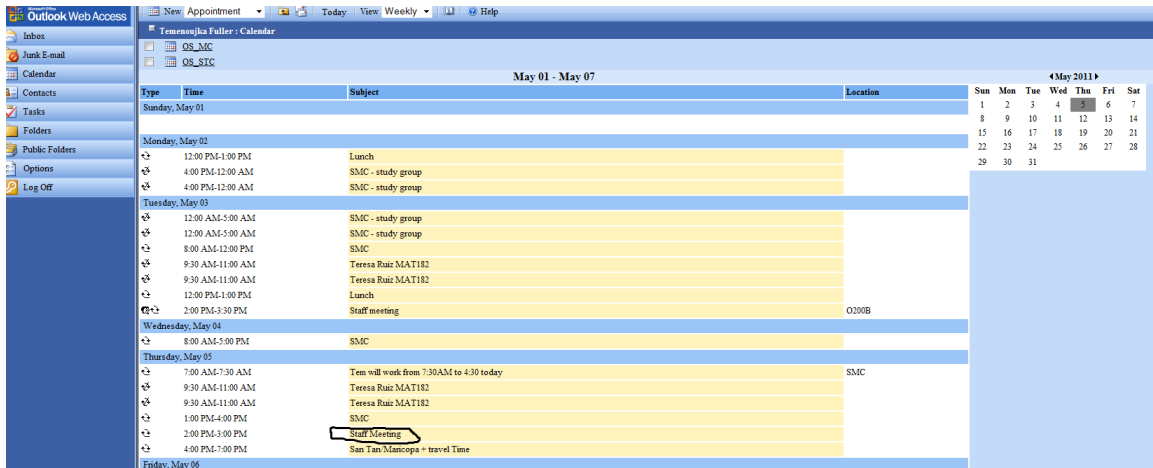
Microsoft Office Outlook Web Access

Inbox
Junk E-mail
Calendar
Contacts
Tasks
Folders
Public Folders
Options
Log Off

New Appointment | Today | View Weekly | Help

Temenoujka Fuller : Calendar

OS_MC
OS_STC

May 01 - May 07

| Type | Time | Subject | Location |
|---|---|---|---|
| Sunday, May 01 | | | |
| Monday, May 02 | | | |
| | 12:00 PM-1:00 PM | Lunch | |
| | 4:00 PM-12:00 AM | SMC - study group | |
| | 4:00 PM-12:00 AM | SMC - study group | |
| Tuesday, May 03 | | | |
| | 12:00 AM-5:00 AM | SMC - study group | |
| | 12:00 AM-5:00 AM | SMC - study group | |
| | 8:00 AM-12:00 PM | SMC | |
| | 9:30 AM-11:00 AM | Teresa Ruiz MAT182 | |
| | 9:30 AM-11:00 AM | Teresa Ruiz MAT182 | |
| | 12:00 PM-1:00 PM | Lunch | |
| | 2:00 PM-3:30 PM | Staff meeting | O200B |
| Wednesday, May 04 | | | |
| | 8:00 AM-5:00 PM | SMC | |
| Thursday, May 05 | | | |
| | 7:00 AM-7:30 AM | Tem will work from 7:30AM to 4:30 today | SMC |
| | 9:30 AM-11:00 AM | Teresa Ruiz MAT182 | |
| | 9:30 AM-11:00 AM | Teresa Ruiz MAT182 | |
| | 1:00 PM-4:00 PM | SMC | |
| | 2:00 PM-3:00 PM | Staff Meeting | |
| | 4:00 PM-7:00 PM | San Tan/Maricopa + travel Time | |
| Friday, May 06 | | | |

May 2011

| Sun | Mon | Tue | Wed | Thu | Fri | Sat |
|---|---|---|---|---|---|---|
| 1 | 2 | 3 | 4 | 5 | 6 | 7 |
| 8 | 9 | 10 | 11 | 12 | 13 | 14 |
| 15 | 16 | 17 | 18 | 19 | 20 | 21 |
| 22 | 23 | 24 | 25 | 26 | 27 | 28 |
| 29 | 30 | 31 | | | | |